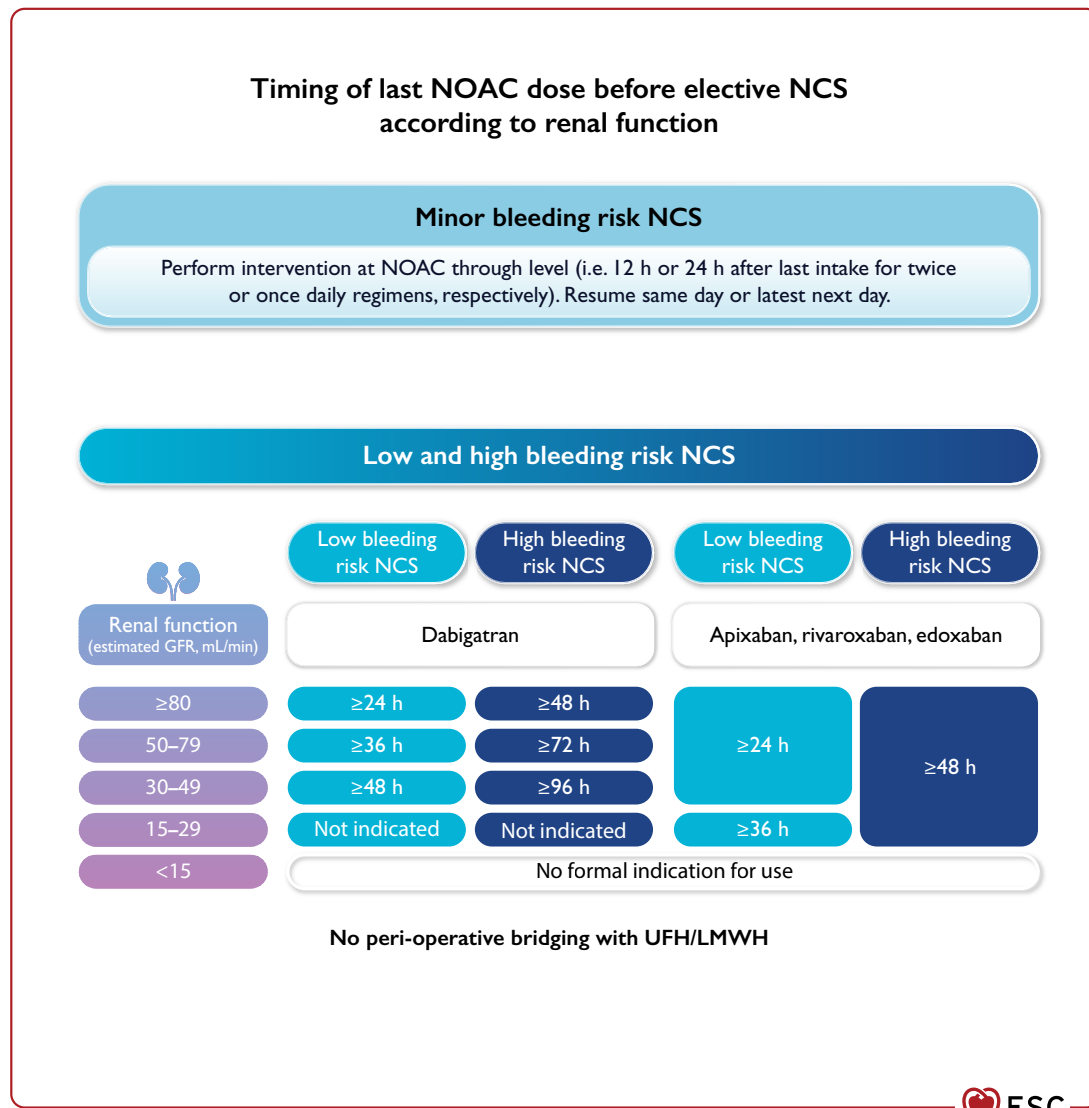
Timing of last NOAC dose before elective NCS according to renal function

Minor bleeding risk NCS

Perform intervention at NOAC through level (i.e. 12 h or 24 h after last intake for twice or once daily regimens, respectively). Resume same day or latest next day.

Low and high bleeding risk NCS

| Renal function (estimated GFR, mL/min) | Dabigatran: Low bleeding risk NCS | Dabigatran: High bleeding risk NCS | Apixaban, rivaroxaban, edoxaban: Low bleeding risk NCS | Apixaban, rivaroxaban, edoxaban: High bleeding risk NCS |
|---|---|---|---|---|
| ≥80 | ≥24 h | ≥48 h | ≥24 h | ≥48 h |
| 50–79 | ≥36 h | ≥72 h | ≥24 h | ≥48 h |
| 30–49 | ≥48 h | ≥96 h | ≥24 h | ≥48 h |
| 15–29 | Not indicated | Not indicated | ≥36 h | ≥48 h |
| <15 | No formal indication for use | | | |

No peri-operative bridging with UFH/LMWH

ESC